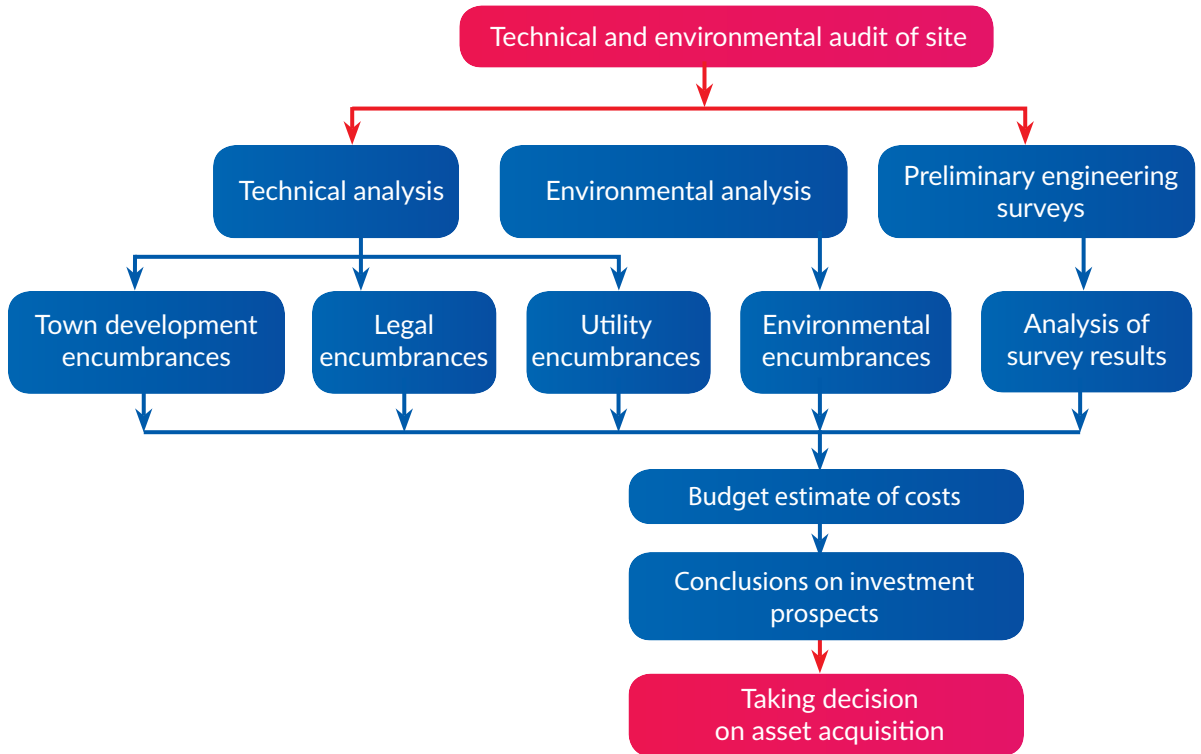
Technical and environmental audit of site

Technical analysis

Environmental analysis

Preliminary engineering surveys

Town development encumbrances

Legal encumbrances

Utility encumbrances

Environmental encumbrances

Analysis of survey results

Budget estimate of costs

Conclusions on investment prospects

Taking decision on asset acquisition